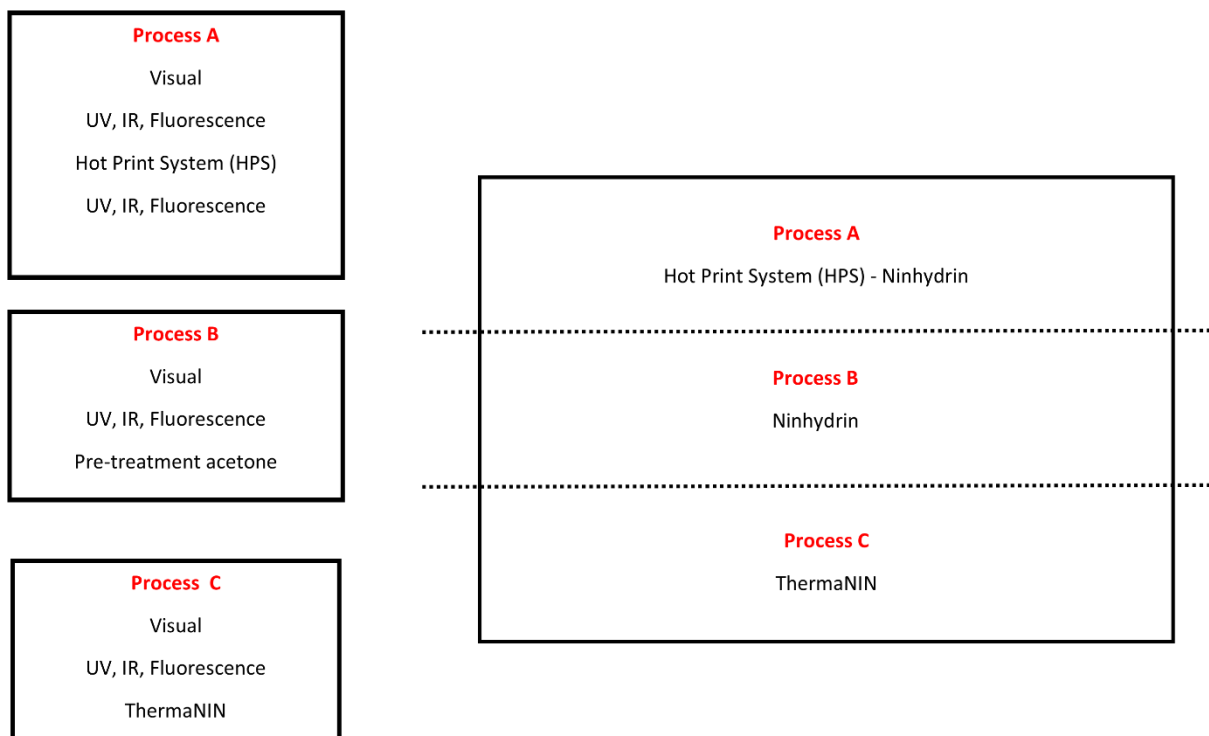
Process A
Visual
UV, IR, Fluorescence
Hot Print System (HPS)
UV, IR, Fluorescence

Process B
Visual
UV, IR, Fluorescence
Pre-treatment acetone

Process C
Visual
UV, IR, Fluorescence
ThermaNIN

Process A
Hot Print System (HPS) - Ninhydrin

Process B
Ninhydrin

Process C
ThermaNIN